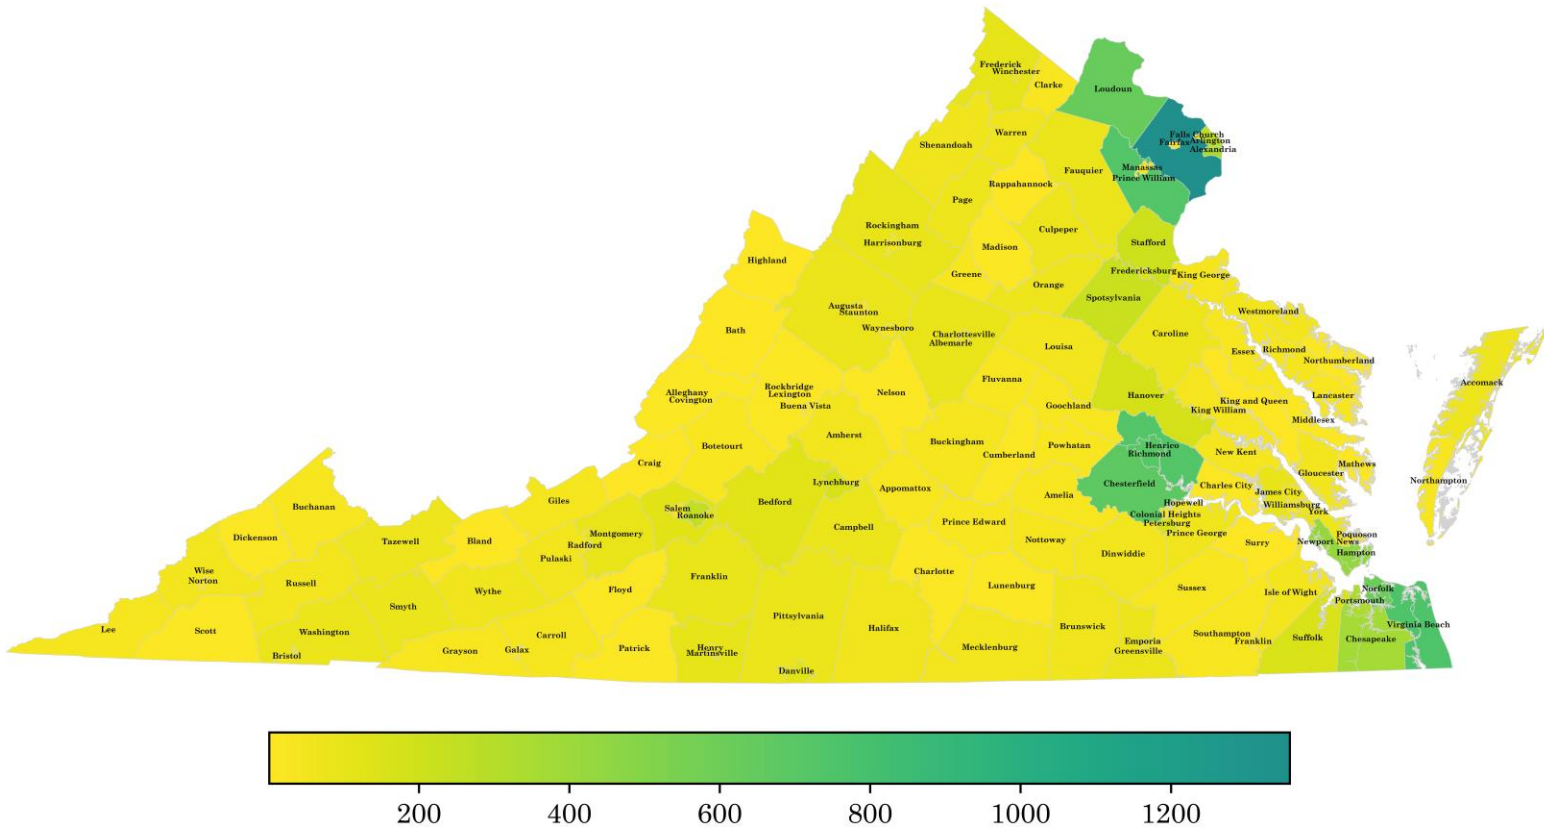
Frederick
Winchester
Clarke
Loudoun
Falls Church
Fairfax
Arlington
Alexandria
Warren
Shenandoah
Manassas
Prince William
Fauquier
Rappahannock
Page
Rockingham
Harrisonburg
Culpeper
Madison
Stafford
Highland
Greene
Fredericksburg
King George
Orange
Spotsylvania
Augusta
Staunton
Westmoreland
Waynesboro
Charlottesville
Albemarle
Caroline
Bath
Louisa
Essex
Richmond
Northumberland
Accomack
Fluvanna
Alleghany
Covington
Rockbridge
Lexington
Nelson
Hanover
Buena Vista
King and Queen
Lancaster
Goochland
King William
Middlesex
Amherst
Botetourt
Henrico
Richmond
Buckingham
Powhatan
New Kent
Mathews
Cumberland
Craig
Gloucester
Northampton
Lynchburg
Chesterfield
Charles City
Appomattox
James City
Giles
Amelia
Buchanan
Salem
Bedford
Hopewell
Williamsburg
Roanoke
York
Colonial Heights
Petersburg
Prince Edward
Campbell
Poquoson
Dickenson
Tazewell
Montgomery
Bland
Prince George
Radford
Nottoway
Newport News
Surry
Hampton
Dinwiddie
Pulaski
Wise
Norton
Charlotte
Russell
Franklin
Floyd
Lunenburg
Sussex
Wythe
Norfolk
Isle of Wight
Portsmouth
Smyth
Pittsylvania
Virginia Beach
Lee
Scott
Washington
Carroll
Halifax
Brunswick
Southampton
Suffolk
Chesapeake
Patrick
Henry
Martinsville
Emporia
Greensville
Franklin
Grayson
Galax
Mecklenburg
Bristol
Danville
200
400
600
800
1000
1200